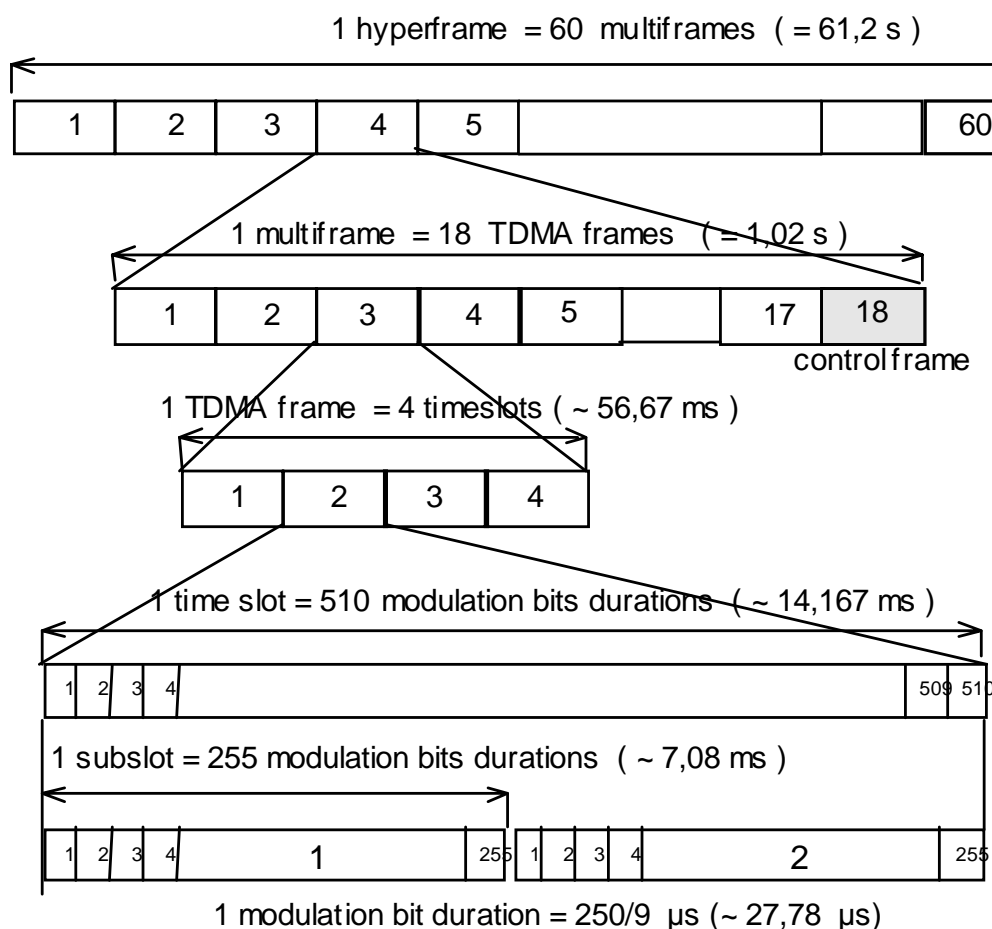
1 hyperframe = 60 multiframes ( = 61,2 s )

1 2 3 4 5 60

1 multiframe = 18 TDMA frames ( = 1,02 s )

1 2 3 4 5 17 18

control frame

1 TDMA frame = 4 timeslots ( ~ 56,67 ms )

1 2 3 4

1 time slot = 510 modulation bits durations ( ~ 14,167 ms )

1 2 3 4 509 510

1 subslot = 255 modulation bits durations ( ~ 7,08 ms )

1 2 3 4 1 255 1 2 3 4 2 255

1 modulation bit duration = 250/9 µs (~ 27,78 µs)